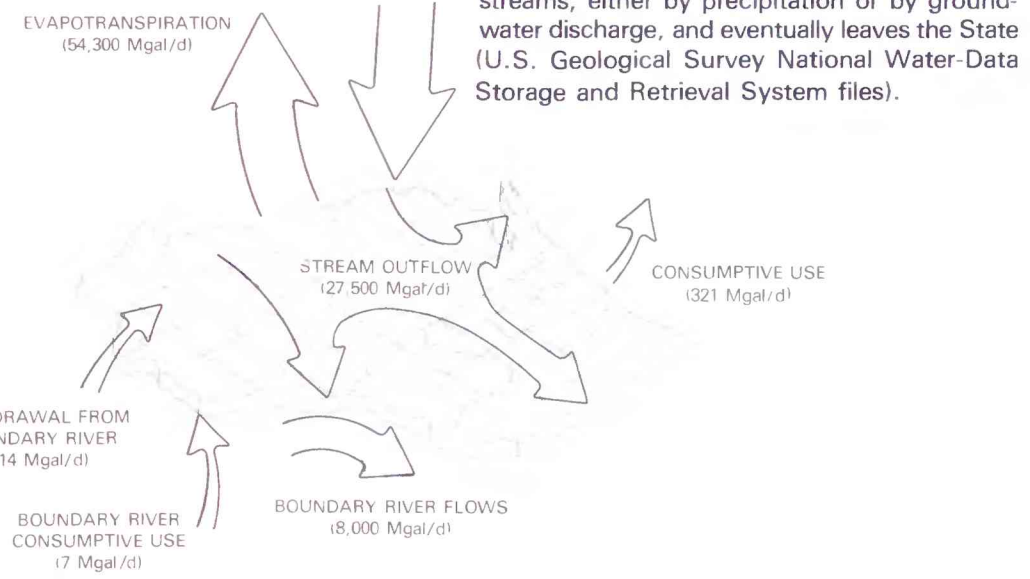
EVAPOTRANSPIRATION
(54,300 Mgal/d)

streams, either by precipitation or by groundwater discharge, and eventually leaves the State (U.S. Geological Survey National Water-Data Storage and Retrieval System files).

STREAM OUTFLOW
(27,500 Mgal/d)

CONSUMPTIVE USE
(321 Mgal/d)

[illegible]DRAWAL FROM
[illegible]NDARY RIVER
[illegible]14 Mgal/d)

BOUNDARY RIVER FLOWS
(8,000 Mgal/d)

BOUNDARY RIVER
CONSUMPTIVE USE
(7 Mgal/d)